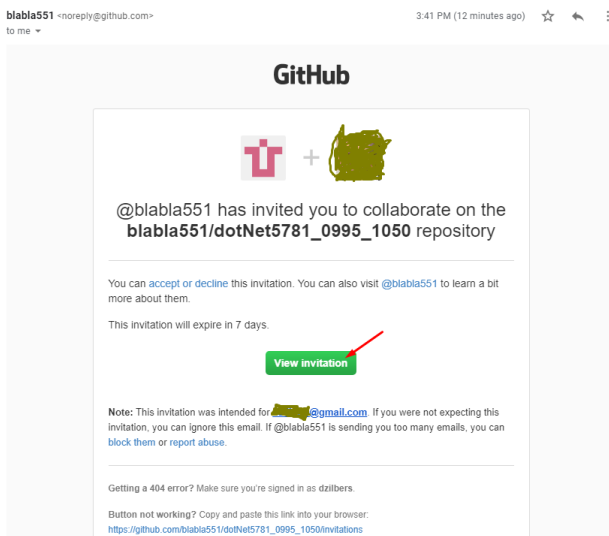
blabla551 <noreply@github.com>
to me

3:41 PM (12 minutes ago)

GitHub

+

@blabla551 has invited you to collaborate on the **blabla551/dotNet5781_0995_1050** repository

You can accept or decline this invitation. You can also visit @blabla551 to learn a bit more about them.

This invitation will expire in 7 days.

View invitation

**Note:** This invitation was intended for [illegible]@gmail.com. If you were not expecting this invitation, you can ignore this email. If @blabla551 is sending you too many emails, you can block them or report abuse.

Getting a 404 error? Make sure you're signed in as **dzilbers**.

**Button not working?** Copy and paste this link into your browser:
https://github.com/blabla551/dotNet5781_0995_1050/invitations